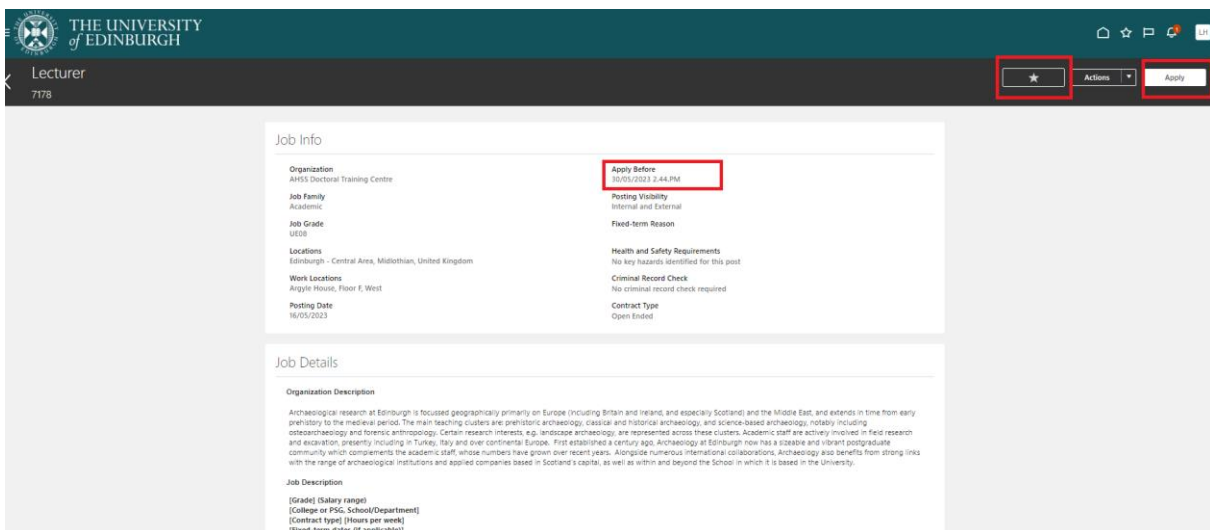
THE UNIVERSITY of EDINBURGH

LH

Lecturer
7178

Actions
Apply

Job Info

Organization
AHSS Doctoral Training Centre

Apply Before
30/05/2023 2.44.PM

Job Family
Academic

Posting Visibility
Internal and External

Job Grade
UE08

Fixed-term Reason

Locations
Edinburgh - Central Area, Midlothian, United Kingdom

Health and Safety Requirements
No key hazards identified for this post

Work Locations
Argyle House, Floor F, West

Criminal Record Check
No criminal record check required

Posting Date
16/05/2023

Contract Type
Open Ended

Job Details

Organization Description

Archaeological research at Edinburgh is focussed geographically primarily on Europe (including Britain and Ireland, and especially Scotland) and the Middle East, and extends in time from early prehistory to the medieval period. The main teaching clusters are: prehistoric archaeology, classical and historical archaeology, and science-based archaeology, notably including osteoarchaeology and forensic anthropology. Certain research interests, e.g. landscape archaeology, are represented across these clusters. Academic staff are actively involved in field research and excavation, presently including in Turkey, Italy and over continental Europe. First established a century ago, Archaeology at Edinburgh now has a sizeable and vibrant postgraduate community which complements the academic staff, whose numbers have grown over recent years. Alongside numerous international collaborations, Archaeology also benefits from strong links with the range of archaeological institutions and applied companies based in Scotland's capital, as well as within and beyond the School in which it is based in the University.

Job Description

[Grade] (Salary range)
[College or PSG, School/Department]
[Contract type] [Hours per week]
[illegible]